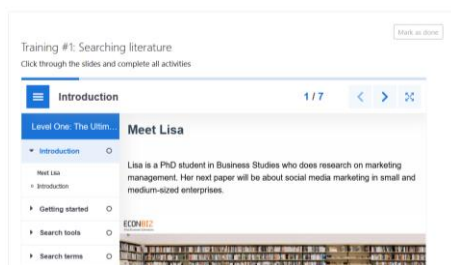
Mark as done

Training #1: Searching literature

Click through the slides and complete all activities

Introduction

1 / 7

Level One: The Ultim...

Introduction

Meet Lisa

Introduction

Getting started

Search tools

Search terms

Meet Lisa

Lisa is a PhD student in Business Studies who does research on marketing management. Her next paper will be about social media marketing in small and medium-sized enterprises.

ECONBIZ